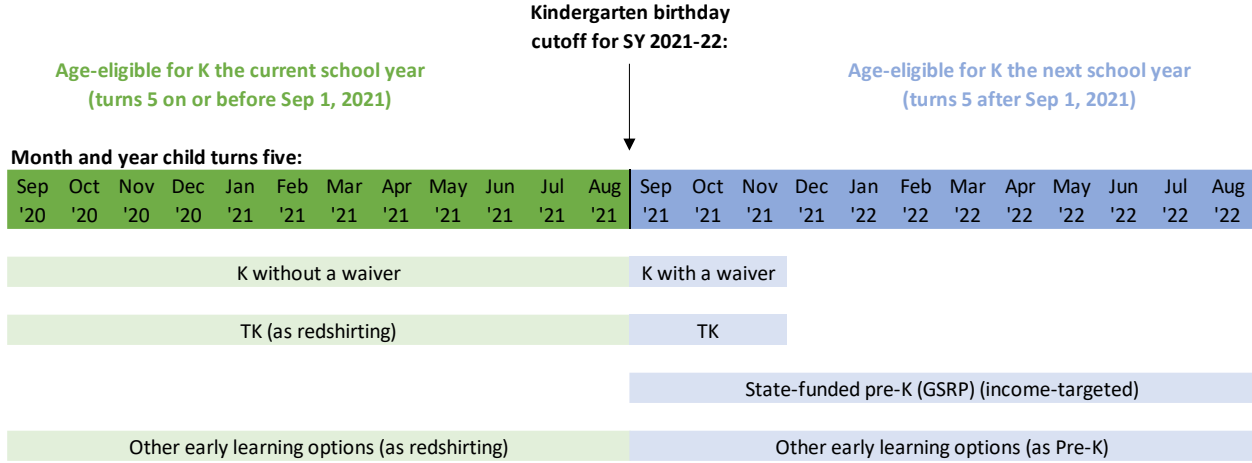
Kindergarten birthday cutoff for SY 2021-22:

Age-eligible for K the current school year (turns 5 on or before Sep 1, 2021)

Age-eligible for K the next school year (turns 5 after Sep 1, 2021)

Month and year child turns five:

| Sep '20 | Oct '20 | Nov '20 | Dec '20 | Jan '21 | Feb '21 | Mar '21 | Apr '21 | May '21 | Jun '21 | Jul '21 | Aug '21 | Sep '21 | Oct '21 | Nov '21 | Dec '21 | Jan '22 | Feb '22 | Mar '22 | Apr '22 | May '22 | Jun '22 | Jul '22 | Aug '22 |
|---|---|---|---|---|---|---|---|---|---|---|---|---|---|---|---|---|---|---|---|---|---|---|---|

K without a waiver

K with a waiver

TK (as redshirting)

TK

State-funded pre-K (GSRP) (income-targeted)

Other early learning options (as redshirting)

Other early learning options (as Pre-K)